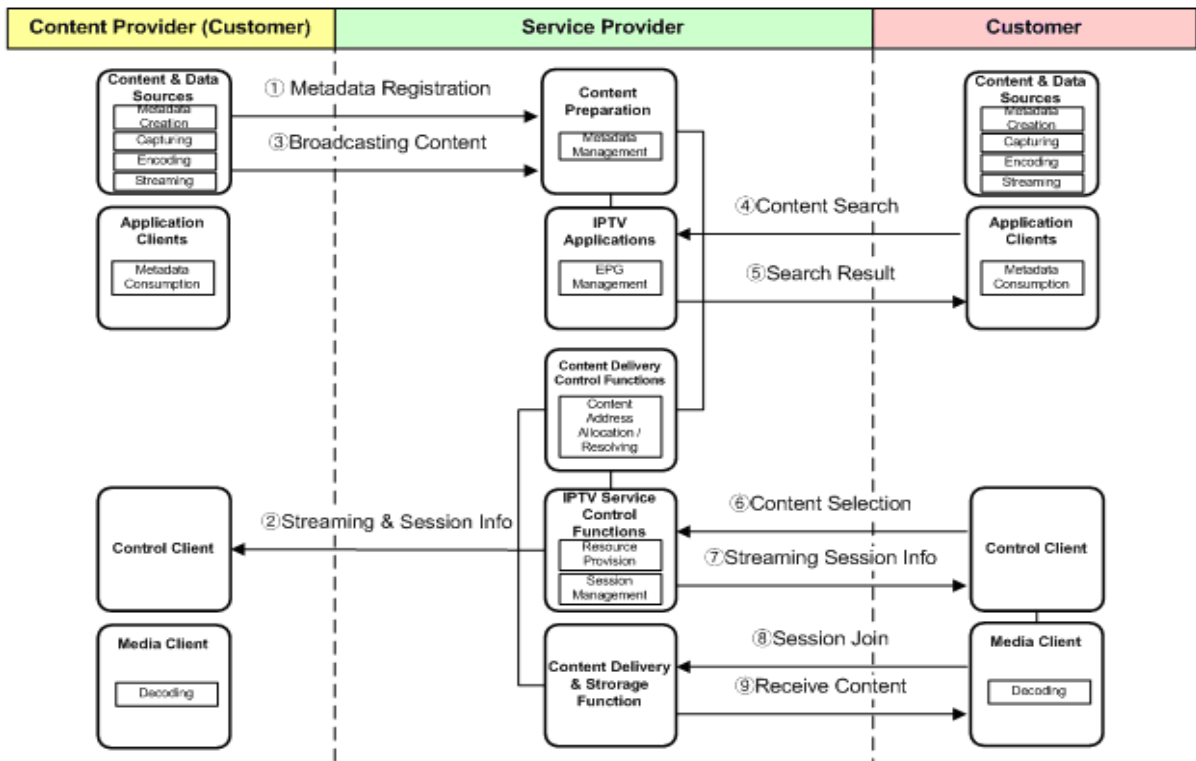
Content Provider (Customer)

Service Provider

Customer

Content & Data Sources

Metadata Creation

Capturing

Encoding

Streaming

Application Clients

Metadata Consumption

Control Client

Media Client

Decoding

① Metadata Registration

③Broadcasting Content

②Streaming & Session Info

Content Preparation

Metadata Management

IPTV Applications

EPG Management

Content Delivery Control Functions

Content Address Allocation / Resolving

IPTV Service Control Functions

Resource Provision

Session Management

Content Delivery & Strorage Function

④Content Search

⑤Search Result

⑥Content Selection

⑦Streaming Session Info

⑧Session Join

⑨Receive Content

Content & Data Sources

Metadata Creation

Capturing

Encoding

Streaming

Application Clients

Metadata Consumption

Control Client

Media Client

Decoding